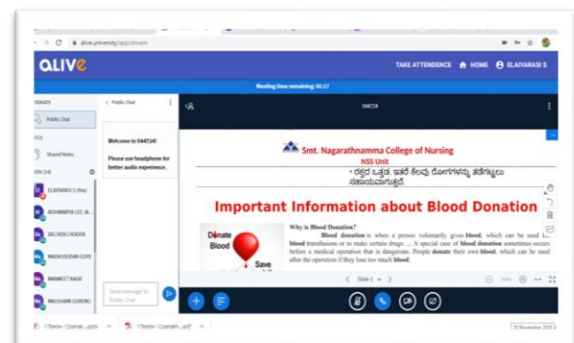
alive.university/app/stream

alive

TAKE ATTENDENCE HOME ELAIYARASI S

Meeting time remaining: 56:57

Public Chat

Public Chat

Shared Notes

Welcome to 544724!

Please use headphone for better audio experience.

ELAIYARASI S (You)

AISHWARYA LEC JA...

DECHEN CHODEN

MADHUSUDAN GOPE

MANMEET KAUR

MALSHARRI GURUNG

Send message to Public Chat

544724

Smt. Nagarathnamma College of Nursing

NSS Unit

• ರಕ್ತದ ಒತ್ತಡ ಇತರೆ ಕೆಲವು ರೋಗಗಳನ್ನು ತಡೆಗಟ್ಟಲು ಸಹಾಯವಾಗುತ್ತದೆ.

Important Information about Blood Donation

Donate Blood Save

Why is Blood Donation?

Blood donation is when a person voluntarily gives blood, which can be used in blood transfusions or to make certain drugs.... A special case of blood donation sometimes occurs before a medical operation that is dangerous. People donate their own blood, which can be used after the operation if they lose too much blood.

Slide 2

17texlo~12xmaik...pptx

17texlo~12xmaik...pdf

19 November 2020